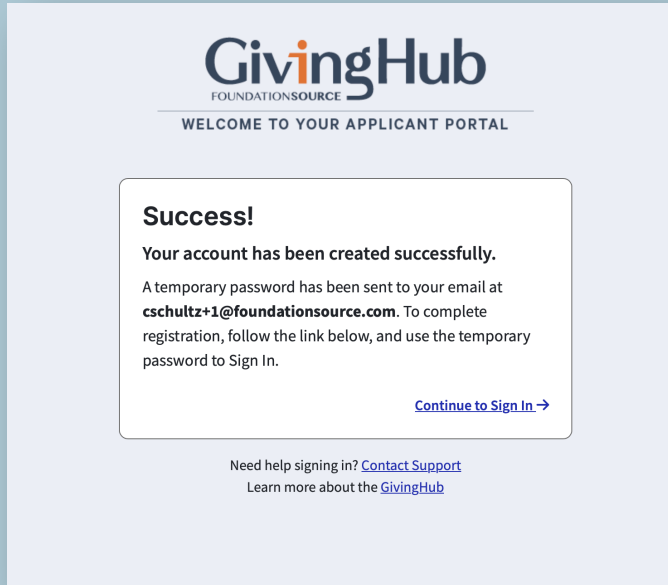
GivingHub
FOUNDATIONSOURCE
WELCOME TO YOUR APPLICANT PORTAL

Success!

Your account has been created successfully.

A temporary password has been sent to your email at **cschultz+1@foundationsource.com**. To complete registration, follow the link below, and use the temporary password to Sign In.

Continue to Sign In →

Need help signing in? Contact Support
Learn more about the GivingHub